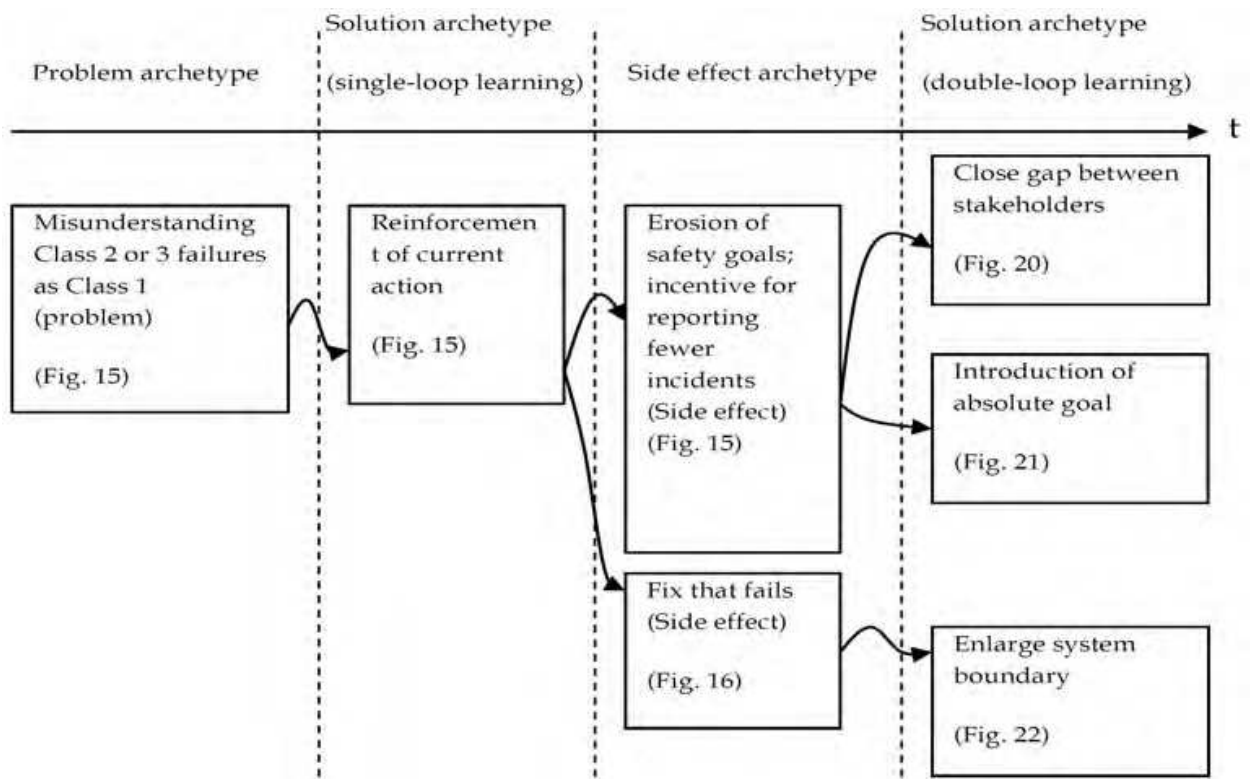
Problem archetype

Solution archetype (single-loop learning)

Side effect archetype

Solution archetype (double-loop learning)

t

Misunderstanding Class 2 or 3 failures as Class 1 (problem)

(Fig. 15)

Reinforcement of current action

(Fig. 15)

Erosion of safety goals; incentive for reporting fewer incidents (Side effect) (Fig. 15)

Fix that fails (Side effect)

(Fig. 16)

Close gap between stakeholders

(Fig. 20)

Introduction of absolute goal

(Fig. 21)

Enlarge system boundary

(Fig. 22)